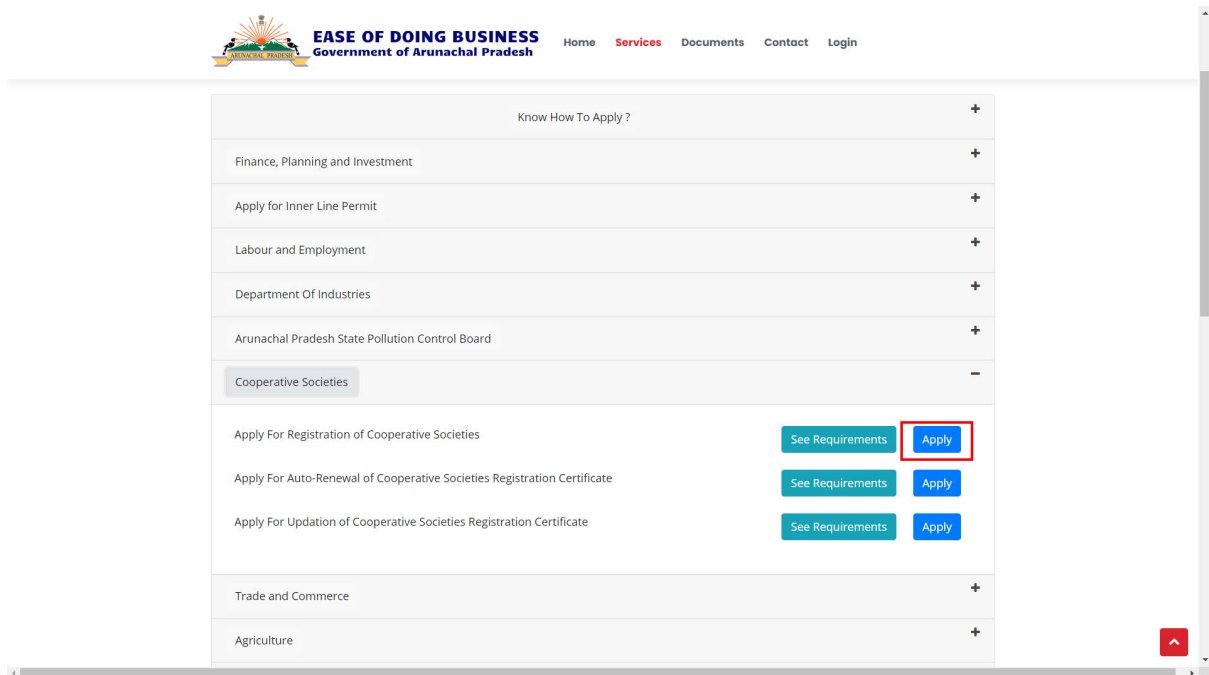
ARUNACHAL PRADESH

EASE OF DOING BUSINESS
Government of Arunachal Pradesh

Home Services Documents Contact Login

Know How To Apply ? +

Finance, Planning and Investment +

Apply for Inner Line Permit +

Labour and Employment +

Department Of Industries +

Arunachal Pradesh State Pollution Control Board +

Cooperative Societies −

Apply For Registration of Cooperative Societies See Requirements Apply

Apply For Auto-Renewal of Cooperative Societies Registration Certificate See Requirements Apply

Apply For Updation of Cooperative Societies Registration Certificate See Requirements Apply

Trade and Commerce +

Agriculture +